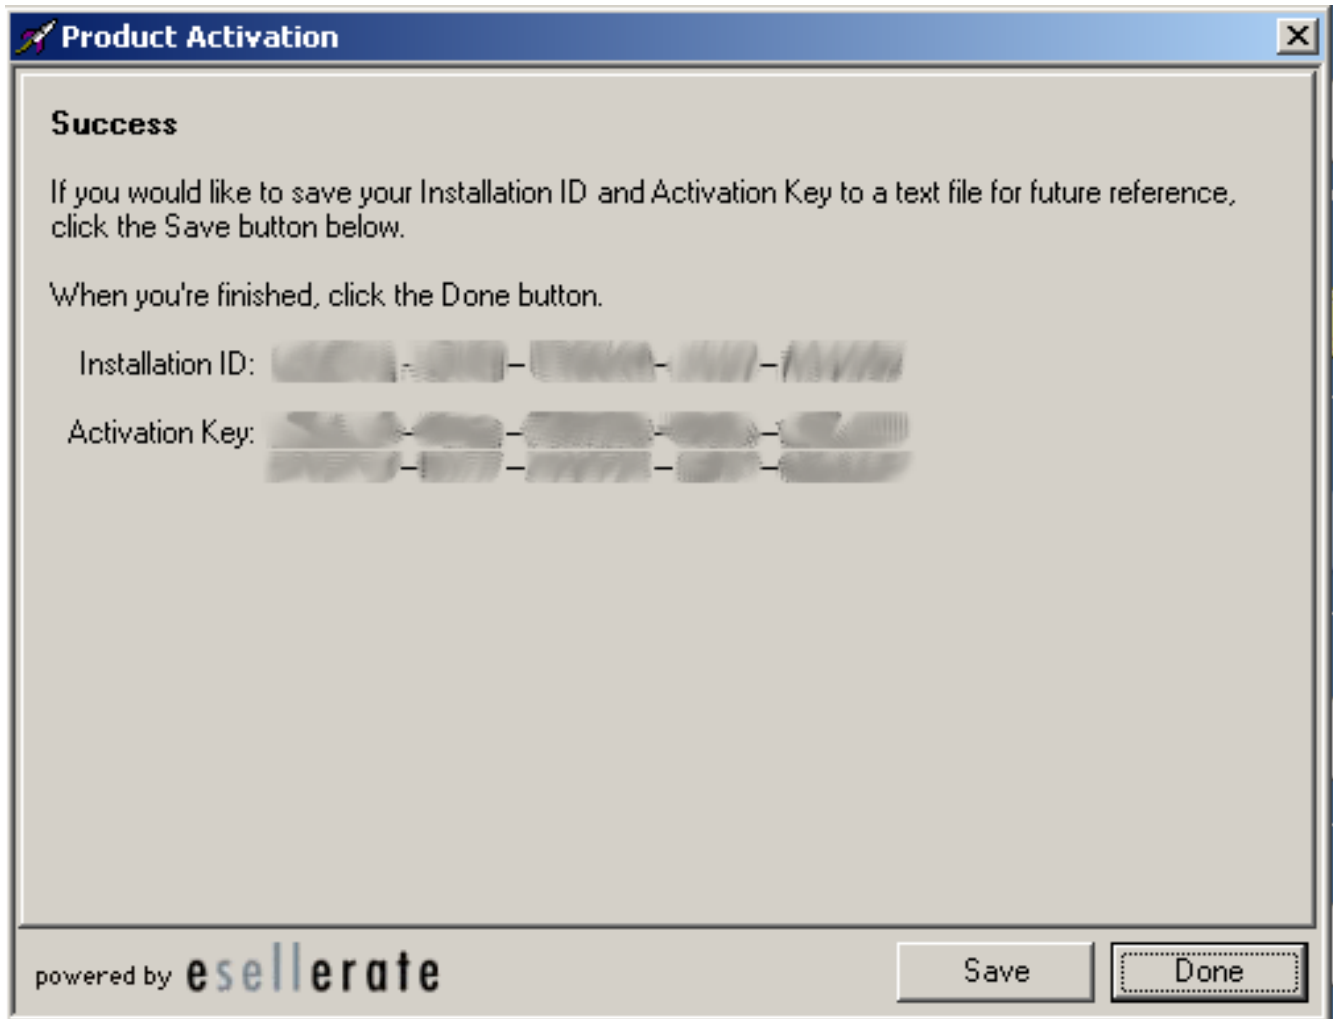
Product Activation

Success

If you would like to save your Installation ID and Activation Key to a text file for future reference, click the Save button below.

When you're finished, click the Done button.

Installation ID: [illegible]-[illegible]-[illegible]-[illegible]-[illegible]

Activation Key: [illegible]-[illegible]-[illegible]-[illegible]-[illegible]
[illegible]-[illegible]-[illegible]-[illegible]-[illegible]

powered by esellerate

Save

Done